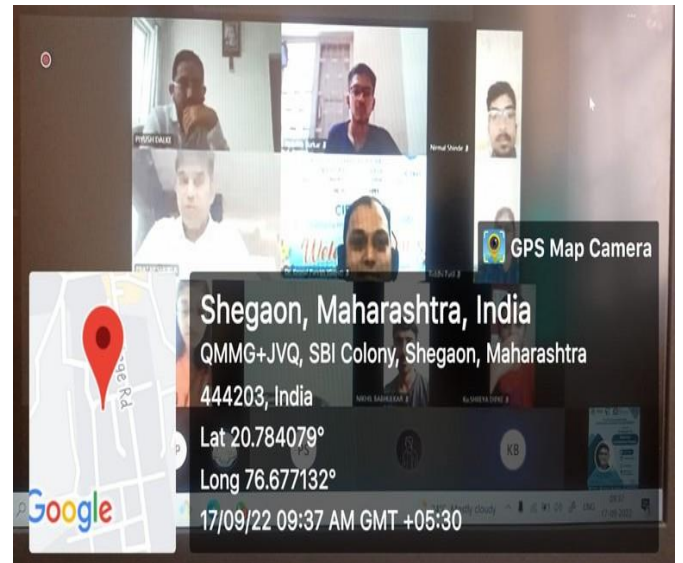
PIYUSH DALKE

Nirmal Shinde

GPS Map Camera

Shegaon, Maharashtra, India

QMMG+JVQ, SBI Colony, Shegaon, Maharashtra 444203, India

Lat 20.784079°

Long 76.677132°

17/09/22 09:37 AM GMT +05:30

NIKHIL BABHULKAR

Ku SHREYA DONE

PS

KB

ge Rd

Google